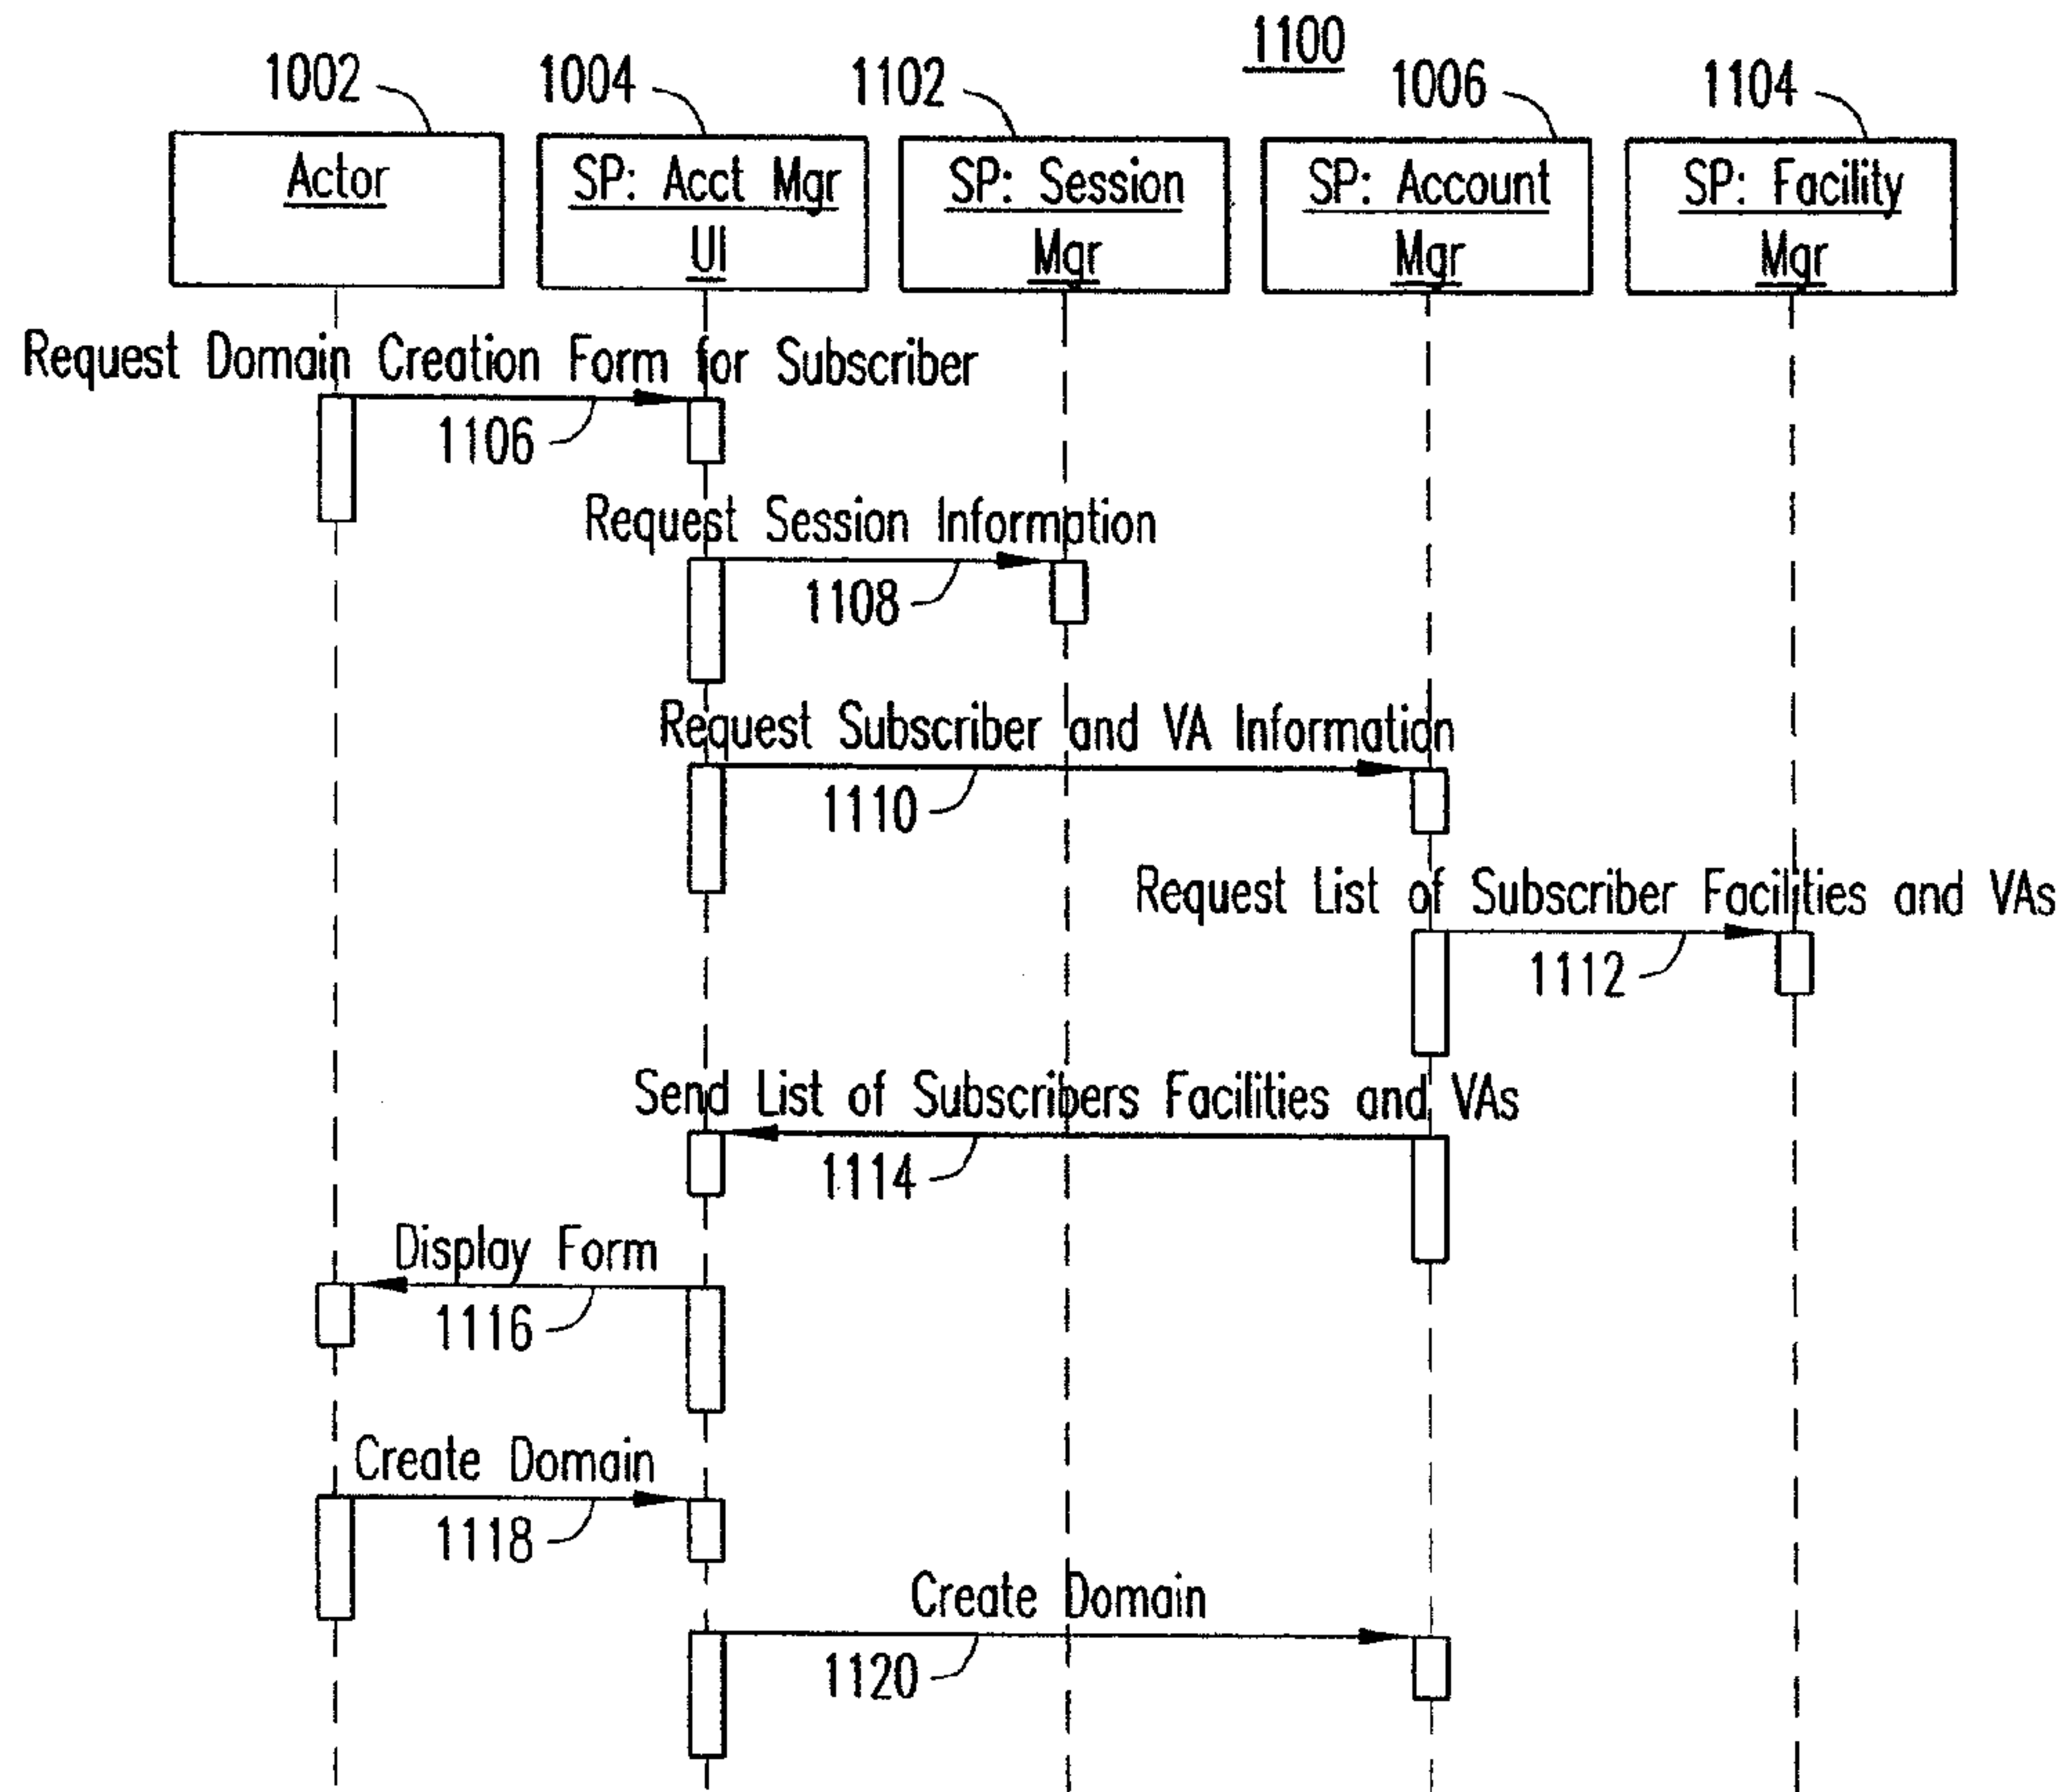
1100

1002

Actor

1004

SP: Acct Mgr UI

1102

SP: Session Mgr

1006

SP: Account Mgr

1104

SP: Facility Mgr

Request Domain Creation Form for Subscriber

1106

Request Session Information

1108

Request Subscriber and VA Information

1110

Request List of Subscriber Facilities and VAs

1112

Send List of Subscribers Facilities and VAs

1114

Display Form

1116

Create Domain

1118

Create Domain

1120